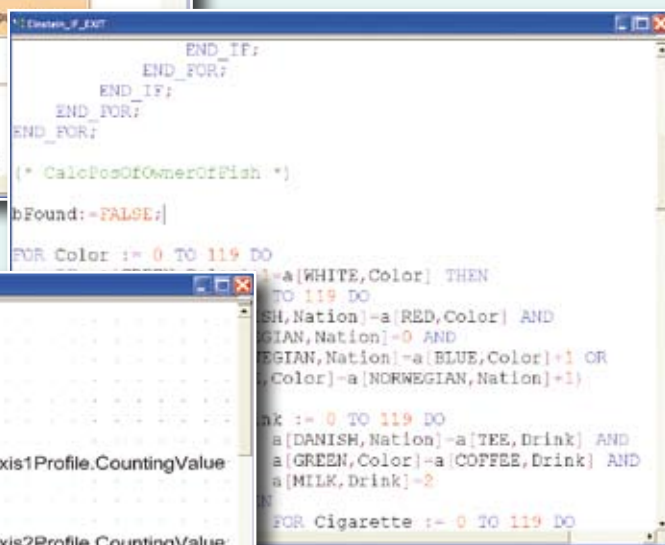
Einstein_IF_EXIT

END_IF;
END_FOR;
END_IF;
END_FOR;
END_FOR;

(* CalcPosOfOwnerOfFish *)

bFound:=FALSE;

FOR Color := 0 TO 119 DO
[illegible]=a[WHITE,Color] THEN
TO 119 DO
SH,Nation]=a[RED,Color] AND
GIAN,Nation]=0 AND
EGIAN,Nation]=a[BLUE,Color]+1 OR
,Color]=a[NORWEGIAN,Nation]+1)

nk := 0 TO 119 DO
a[DANISH,Nation]=a[TEE,Drink] AND
a[GREEN,Color]=a[COFFEE,Drink] AND
a[MILK,Drink]=2
N
FOR Cigarette := 0 TO 119 DO

xis1Profile.CountingValue

xis2Profile.CountingValue